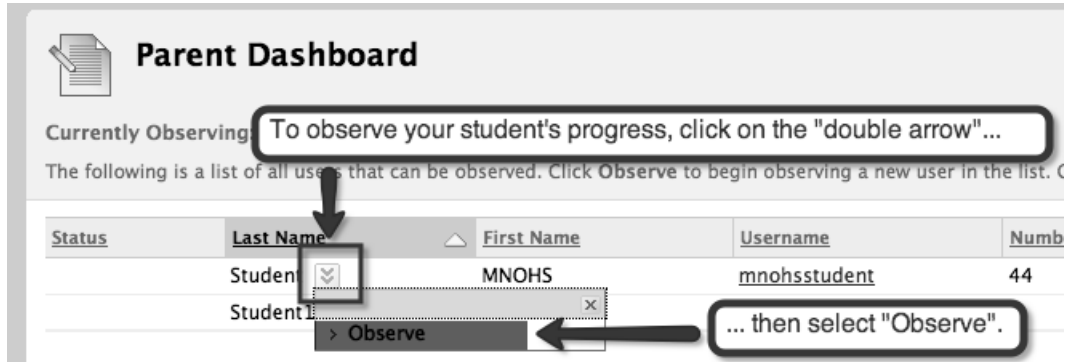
Parent Dashboard

Currently Observing: To observe your student's progress, click on the "double arrow"...

The following is a list of all users that can be observed. Click Observe to begin observing a new user in the list. C

| Status | Last Name | First Name | Username | Numb |
|---|---|---|---|---|
| | Student | MNOHS | mnohsstudent | 44 |
| | Student1 | | | |

× 

› Observe

... then select "Observe".